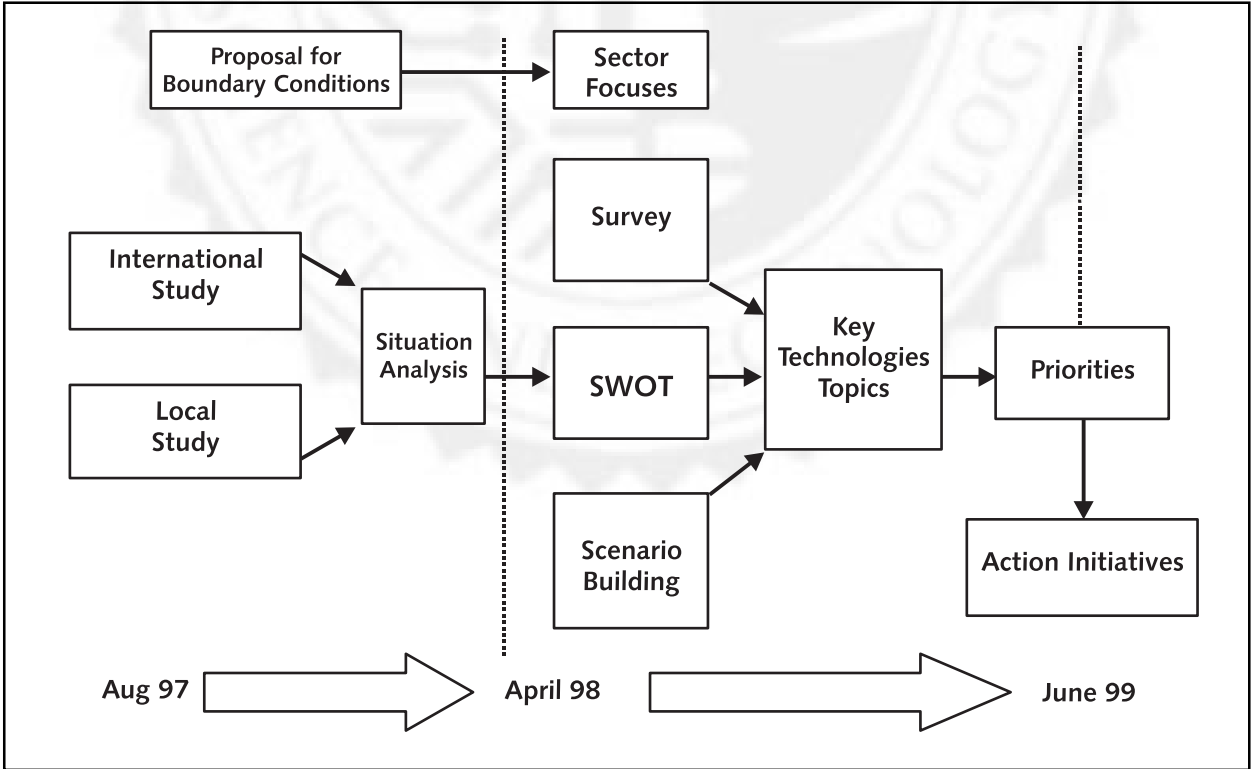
Proposal for Boundary Conditions

Sector Focuses

Survey

International Study

Situation Analysis

SWOT

Key Technologies Topics

Priorities

Local Study

Scenario Building

Action Initiatives

Aug 97

April 98

June 99